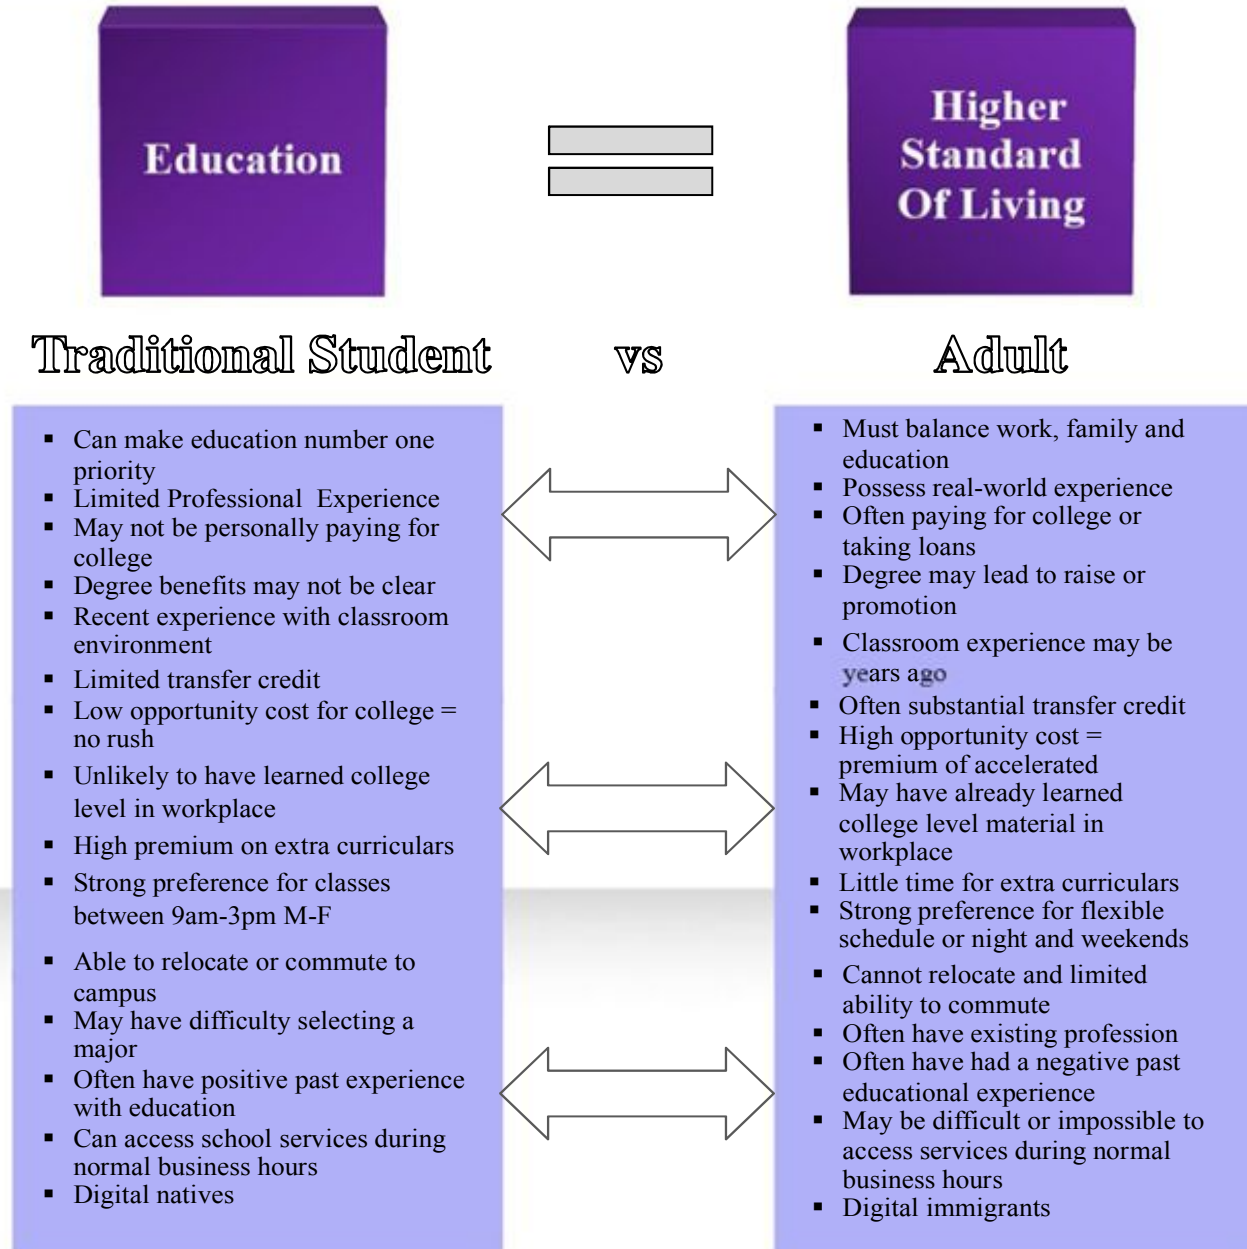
Education

Higher Standard Of Living

Traditional Student

vs

Adult

- Can make education number one priority
- Limited Professional Experience
- May not be personally paying for college
- Degree benefits may not be clear
- Recent experience with classroom environment
- Limited transfer credit
- Low opportunity cost for college = no rush
- Unlikely to have learned college level in workplace
- High premium on extra curriculars
- Strong preference for classes between 9am-3pm M-F
- Able to relocate or commute to campus
- May have difficulty selecting a major
- Often have positive past experience with education
- Can access school services during normal business hours
- Digital natives

- Must balance work, family and education
- Possess real-world experience
- Often paying for college or taking loans
- Degree may lead to raise or promotion
- Classroom experience may be years ago
- Often substantial transfer credit
- High opportunity cost = premium of accelerated
- May have already learned college level material in workplace
- Little time for extra curriculars
- Strong preference for flexible schedule or night and weekends
- Cannot relocate and limited ability to commute
- Often have existing profession
- Often have had a negative past educational experience
- May be difficult or impossible to access services during normal business hours
- Digital immigrants